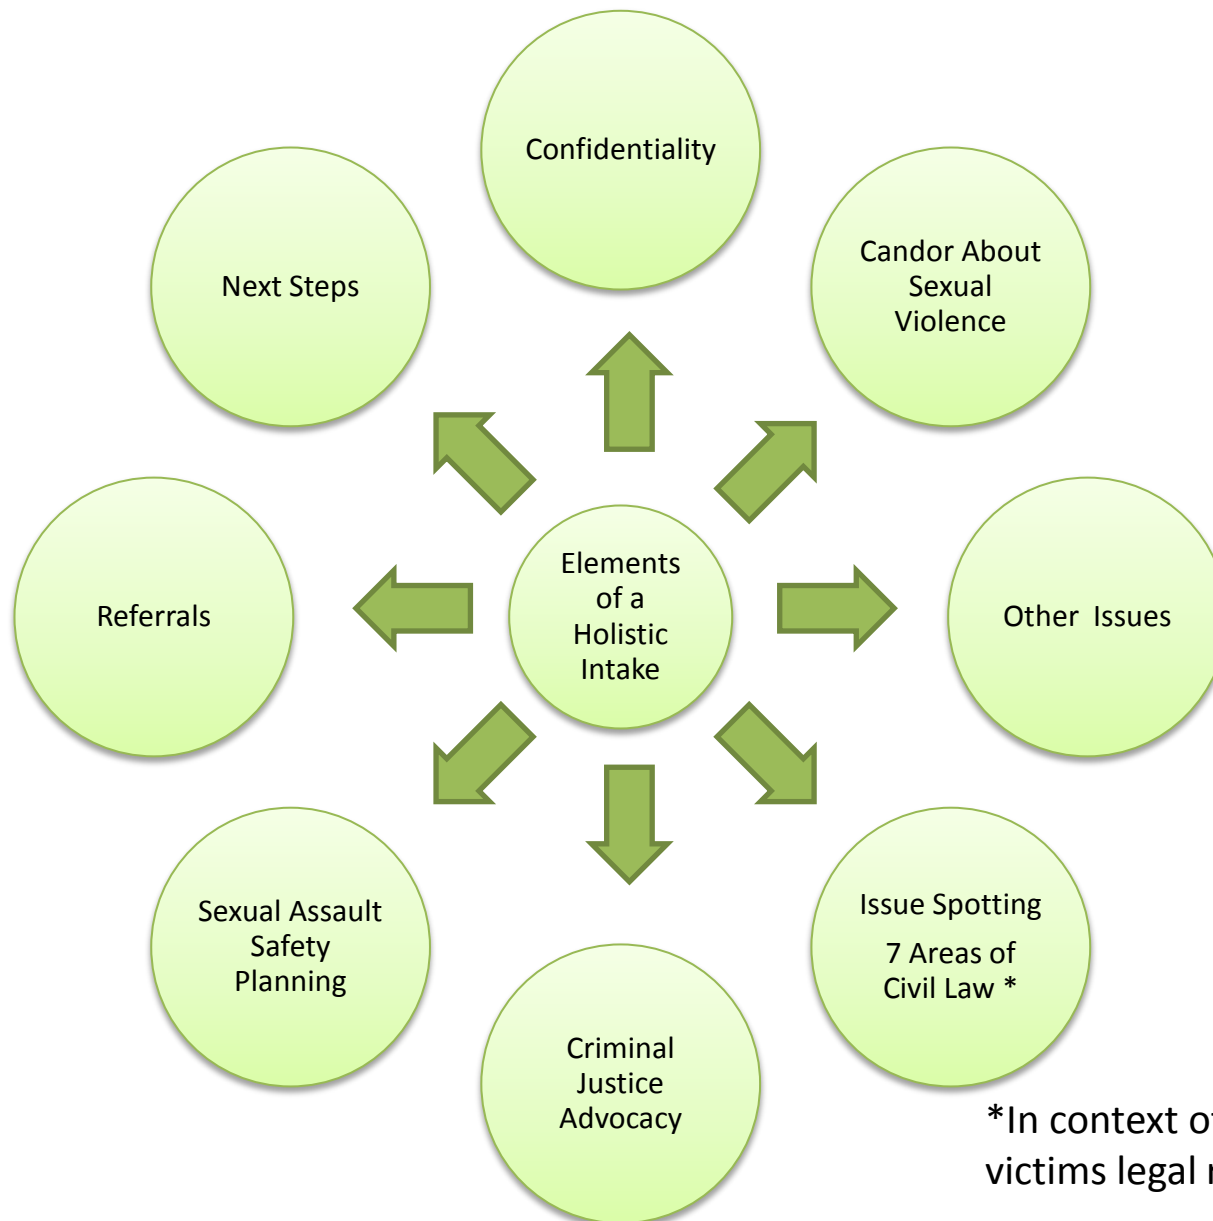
Elements of a Holistic Intake

Confidentiality

Candor About Sexual Violence

Other Issues

Issue Spotting

7 Areas of Civil Law *

Criminal Justice Advocacy

Sexual Assault Safety Planning

Referrals

Next Steps

*In context o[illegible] victims legal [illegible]